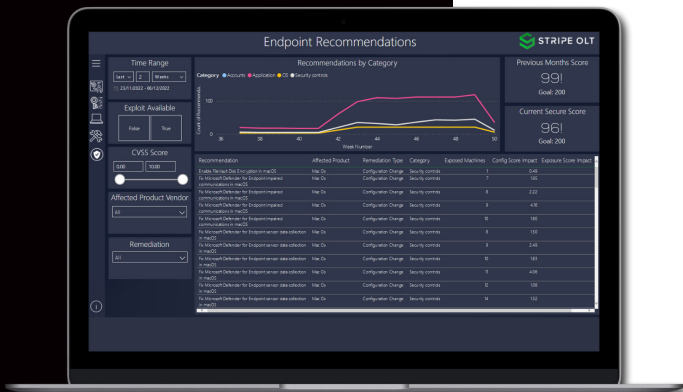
Endpoint Recommendations

STRIPE OLT

Time Range

Last 2 Weeks

23/11/2022 - 06/12/2022

Exploit Available

False True

CVSS Score

0.00 10.00

Affected Product Vendor

All

Remediation

All

Recommendations by Category

Category ● Accounts ● Application ● OS ● Security controls

Count of Recommendations

10

5

0

36 38 40 42 44 46 48 50

Week Number

Previous Months Score

99!

Goal: 200

Current Secure Score

96!

Goal: 200

| Recommendation | Affected Product | Remediation Type | Category | Exposed Machines | Config Score Impact | Exposure Score Impact |
|---|---|---|---|---|---|---|
| Enable FileVault Disk Encryption in macOS | Mac Os | Configuration Change | Security controls | 1 | 0.49 | |
| Fix Microsoft Defender for Endpoint impaired communications in macOS | Mac Os | Configuration Change | Security controls | 7 | 1.85 | |
| Fix Microsoft Defender for Endpoint impaired communications in macOS | Mac Os | Configuration Change | Security controls | 8 | 2.22 | |
| Fix Microsoft Defender for Endpoint impaired communications in macOS | Mac Os | Configuration Change | Security controls | 9 | 4.15 | |
| Fix Microsoft Defender for Endpoint impaired communications in macOS | Mac Os | Configuration Change | Security controls | 10 | 1.86 | |
| Fix Microsoft Defender for Endpoint sensor data collection in macOS | Mac Os | Configuration Change | Security controls | 8 | 1.56 | |
| Fix Microsoft Defender for Endpoint sensor data collection in macOS | Mac Os | Configuration Change | Security controls | 9 | 2.48 | |
| Fix Microsoft Defender for Endpoint sensor data collection in macOS | Mac Os | Configuration Change | Security controls | 10 | 1.83 | |
| Fix Microsoft Defender for Endpoint sensor data collection in macOS | Mac Os | Configuration Change | Security controls | 11 | 4.06 | |
| Fix Microsoft Defender for Endpoint sensor data collection in macOS | Mac Os | Configuration Change | Security controls | 12 | 1.08 | |
| Fix Microsoft Defender for Endpoint sensor data collection in macOS | Mac Os | Configuration Change | Security controls | 14 | 1.52 | |